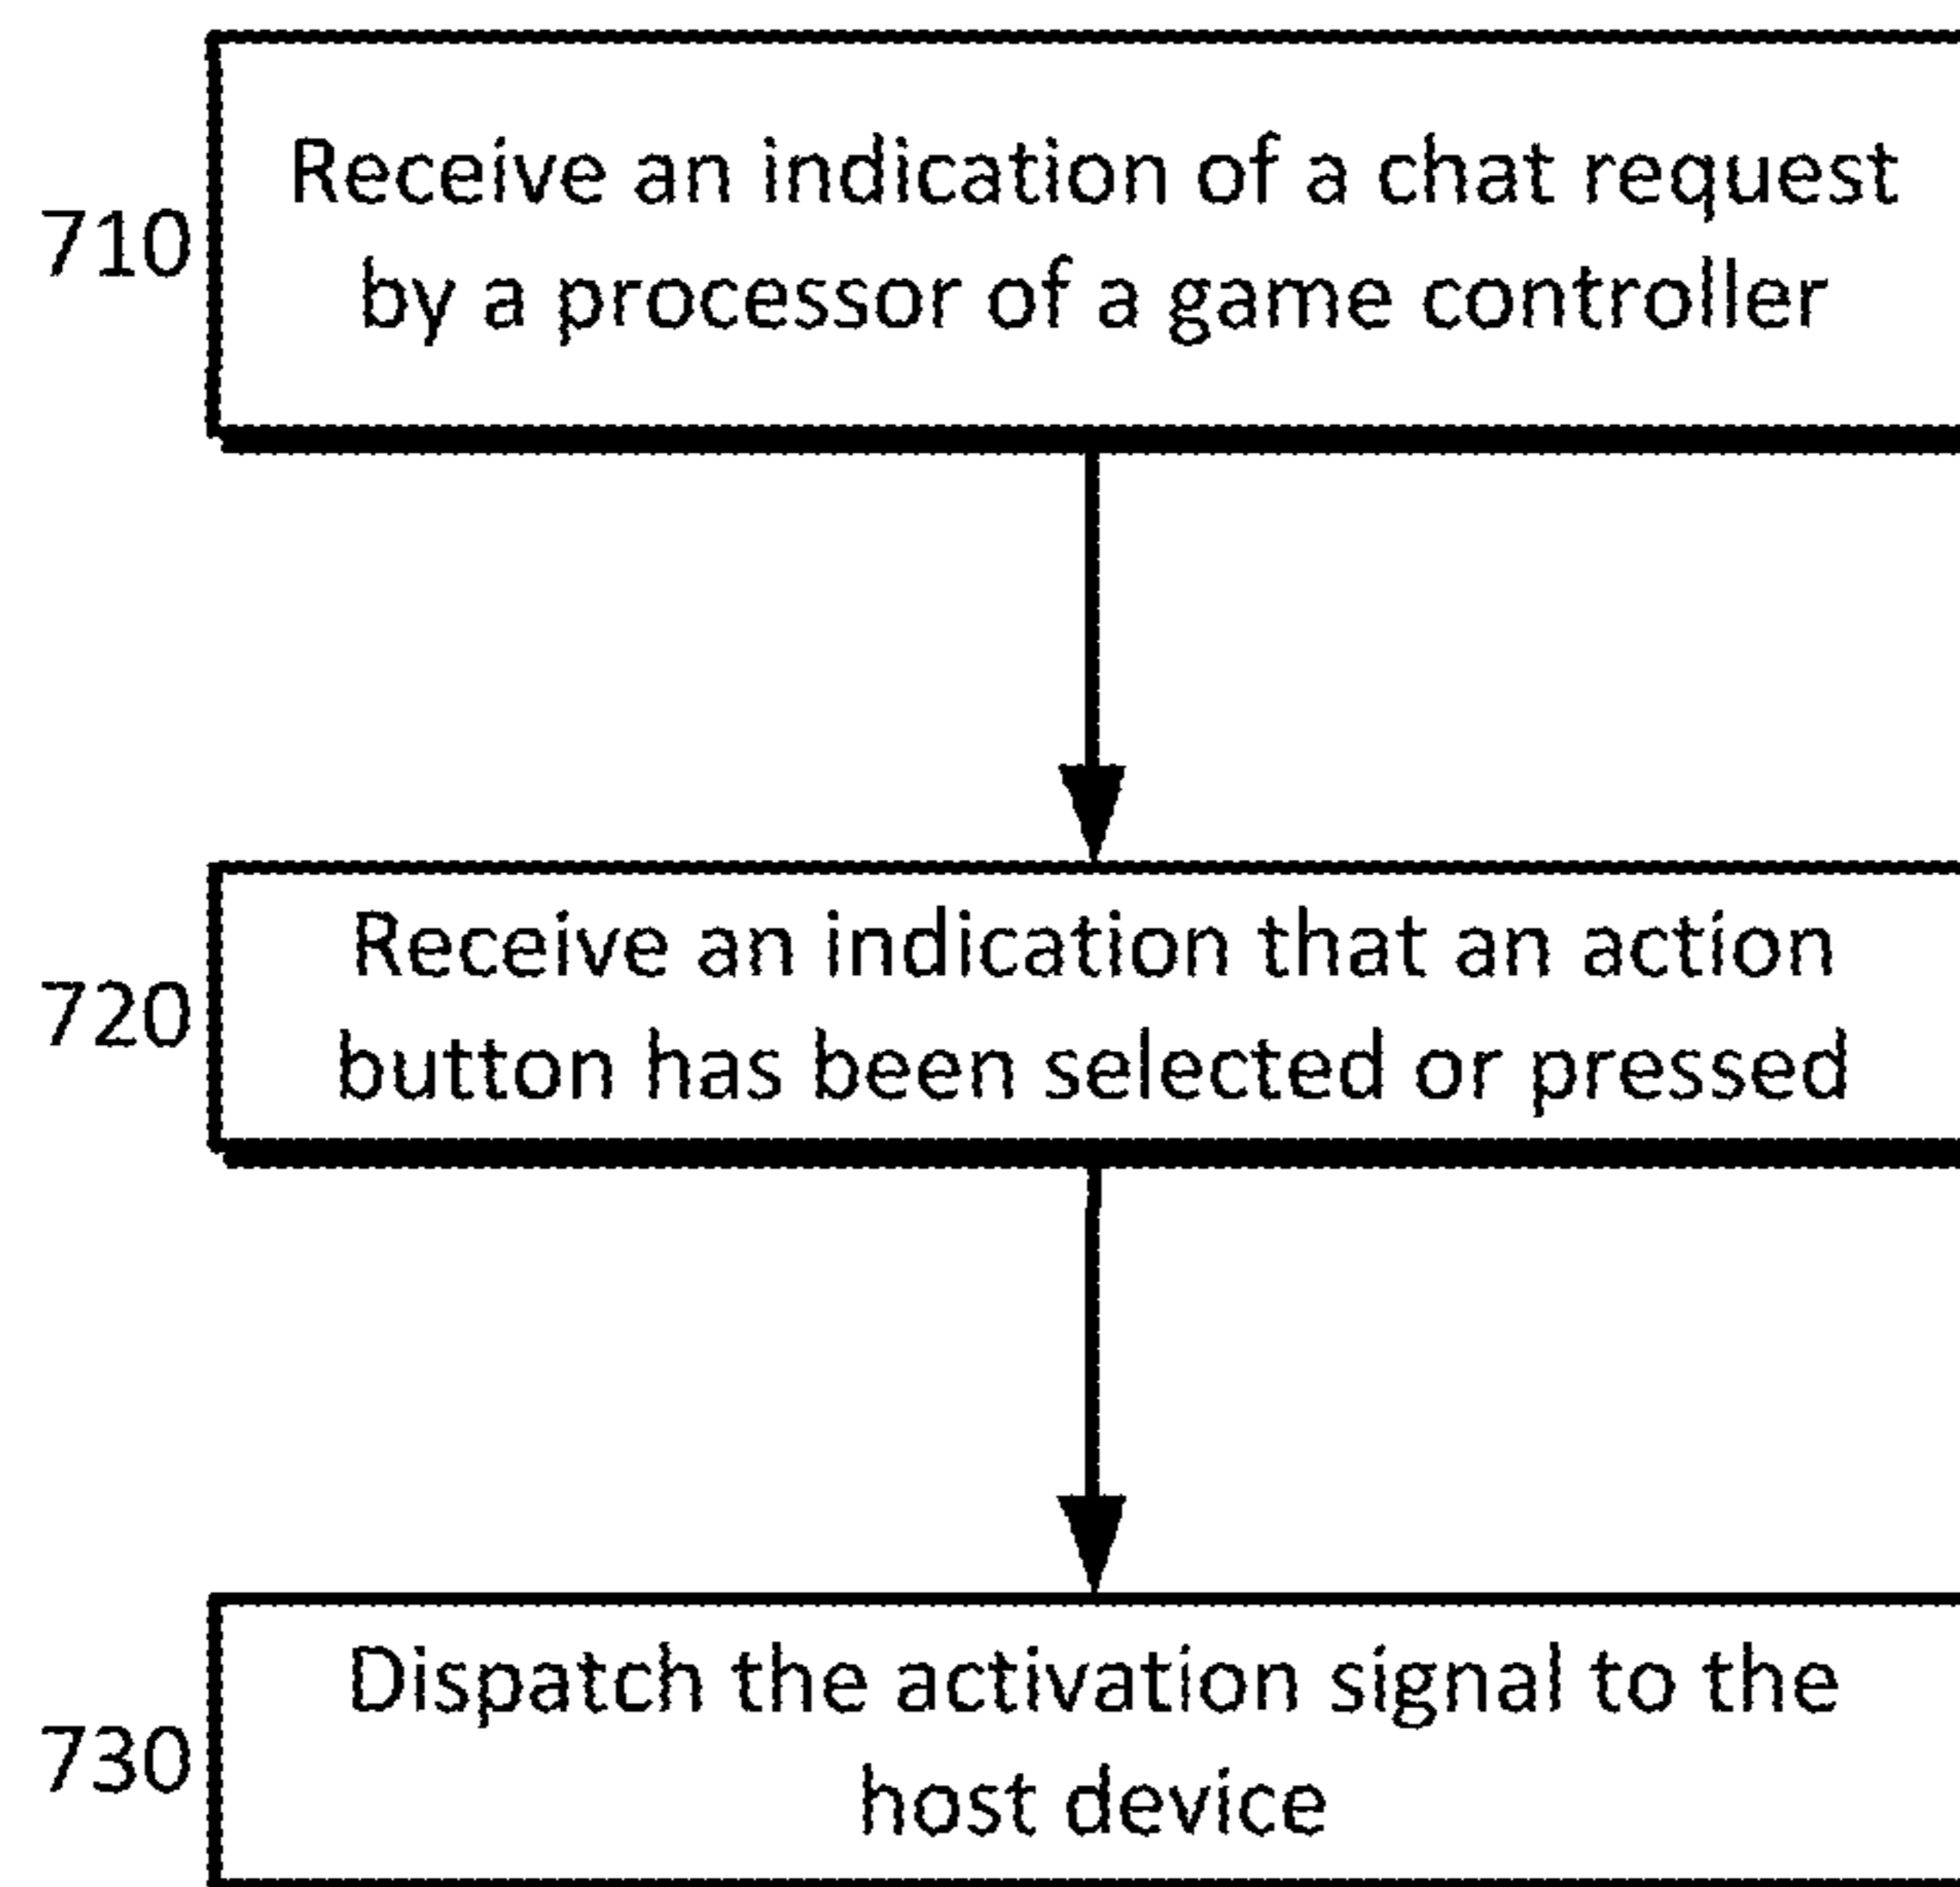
710
Receive an indication of a chat request by a processor of a game controller

720
Receive an indication that an action button has been selected or pressed

730
Dispatch the activation signal to the host device